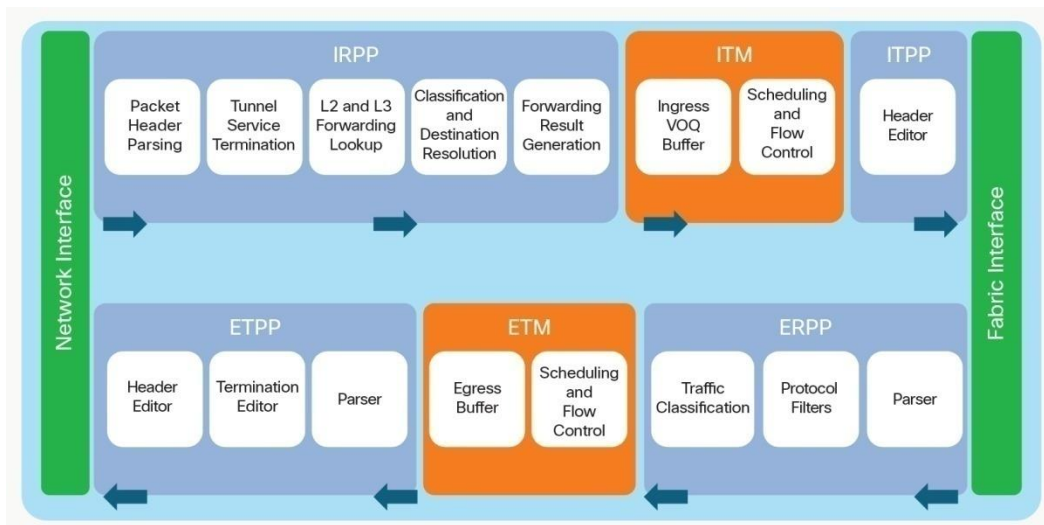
Network Interface

IRPP

Packet Header Parsing

Tunnel Service Termination

L2 and L3 Forwarding Lookup

Classification and Destination Resolution

Forwarding Result Generation

ITM

Ingress VOQ Buffer

Scheduling and Flow Control

ITPP

Header Editor

Fabric Interface

ETPP

Header Editor

Termination Editor

Parser

ETM

Egress Buffer

Scheduling and Flow Control

ERPP

Traffic Classification

Protocol Filters

Parser